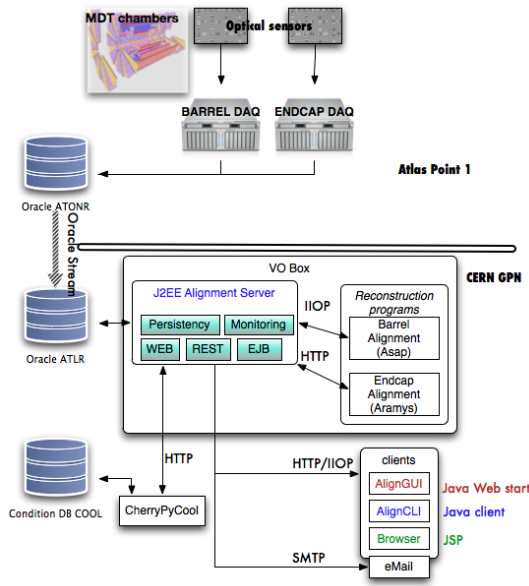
MDT chambers

Optical sensors

BARREL DAQ

ENDCAP DAQ

Atlas Point 1

Oracle ATONR

Oracle Stream

CERN GPN

Oracle ATLR

VO Box

J2EE Alignment Server

Persistency

Monitoring

WEB

REST

EJB

IIOP

HTTP

Reconstruction programs

Barrel Alignment (Asap)

Endcap Alignment (Aramys)

Condition DB COOL

HTTP

CherryPyCool

HTTP/IIOP

clients

AlignGUI

Java Web start

AlignCLI

Java client

Browser

JSP

SMTP

eMail